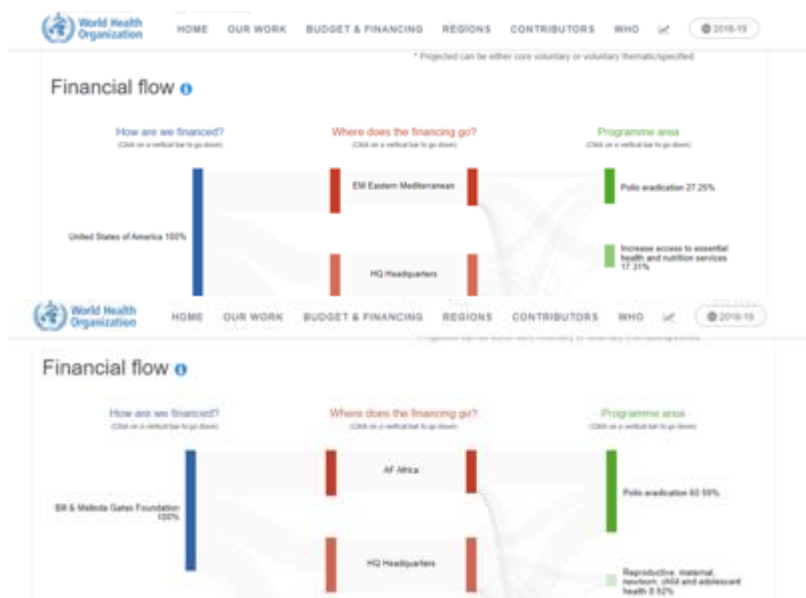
World Health Organization

HOME OUR WORK BUDGET & FINANCING REGIONS CONTRIBUTORS WHO 2018-19

* Projected can be either core voluntary or voluntary thematic/specified

Financial flow

How are we financed?
(Click on a vertical bar to go down)

Where does the financing go?
(Click on a vertical bar to go down)

Programme area
(Click on a vertical bar to go down)

United States of America 100%

EM Eastern Mediterranean

HQ Headquarters

Polio eradication 27.25%

Increase access to essential health and nutrition services 17.31%

World Health Organization

HOME OUR WORK BUDGET & FINANCING REGIONS CONTRIBUTORS WHO 2018-19

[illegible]

Financial flow

How are we financed?
(Click on a vertical bar to go down)

Where does the financing go?
(Click on a vertical bar to go down)

Programme area
(Click on a vertical bar to go down)

Bill & Melinda Gates Foundation 100%

AF Africa

HQ Headquarters

Polio eradication 60.59%

Reproductive, maternal, newborn, child and adolescent health 6.92%